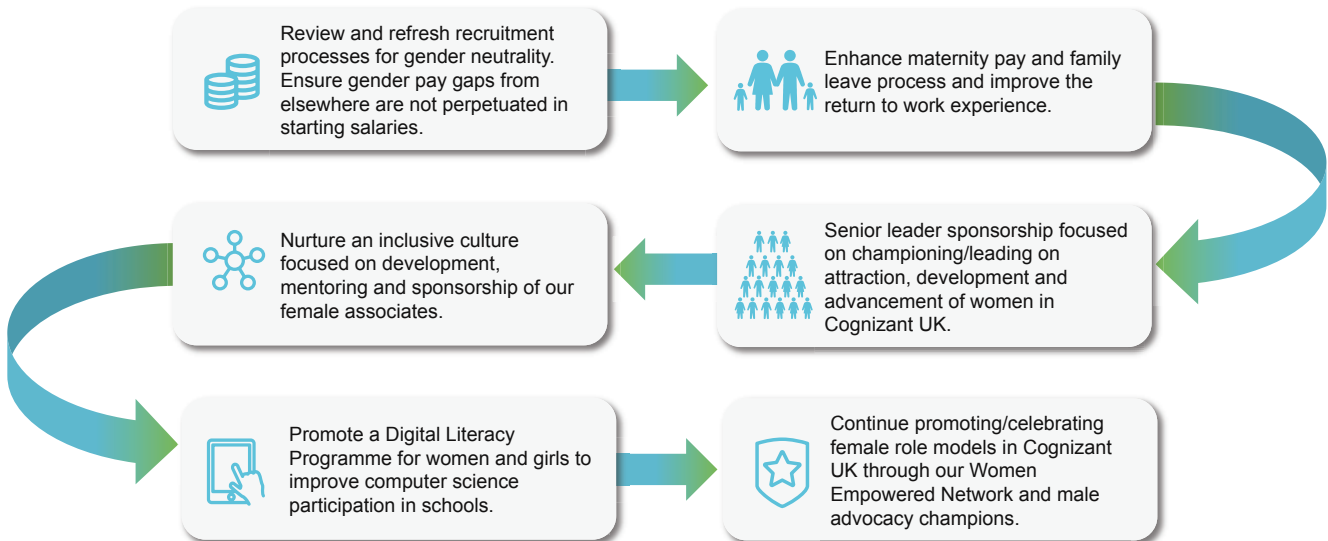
Review and refresh recruitment processes for gender neutrality. Ensure gender pay gaps from elsewhere are not perpetuated in starting salaries.

Enhance maternity pay and family leave process and improve the return to work experience.

Senior leader sponsorship focused on championing/leading on attraction, development and advancement of women in Cognizant UK.

Nurture an inclusive culture focused on development, mentoring and sponsorship of our female associates.

Promote a Digital Literacy Programme for women and girls to improve computer science participation in schools.

Continue promoting/celebrating female role models in Cognizant UK through our Women Empowered Network and male advocacy champions.